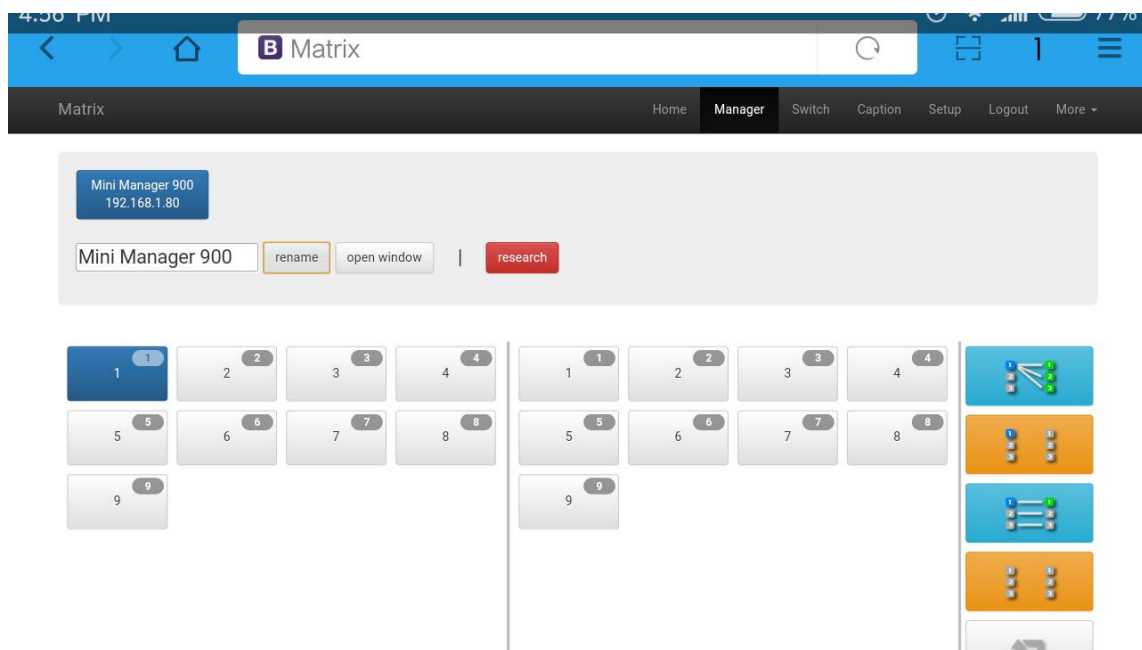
4:56 PM

Matrix

1

Matrix

Home Manager Switch Caption Setup Logout More

Mini Manager 900
192.168.1.80

Mini Manager 900

rename

open window

|

research

1 1
2 2
3 3
4 4
5 5
6 6
7 7
8 8
9 9

1 1
2 2
3 3
4 4
5 5
6 6
7 7
8 8
9 9